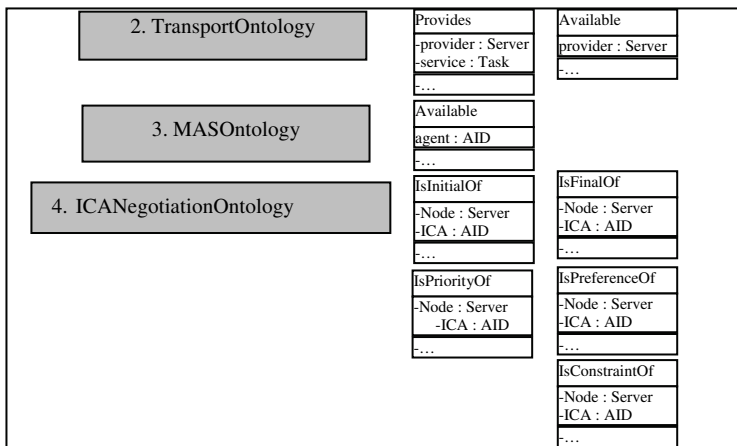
2. TransportOntology

Provides
-provider : Server
-service : Task
-…

Available
provider : Server
-…

3. MASOntology

Available
agent : AID
-…

4. ICANegotiationOntology

IsInitialOf
-Node : Server
-ICA : AID
-…

IsFinalOf
-Node : Server
-ICA : AID
-…

IsPriorityOf
-Node : Server
-ICA : AID
-…

IsPreferenceOf
-Node : Server
-ICA : AID
-…

IsConstraintOf
-Node : Server
-ICA : AID
-…